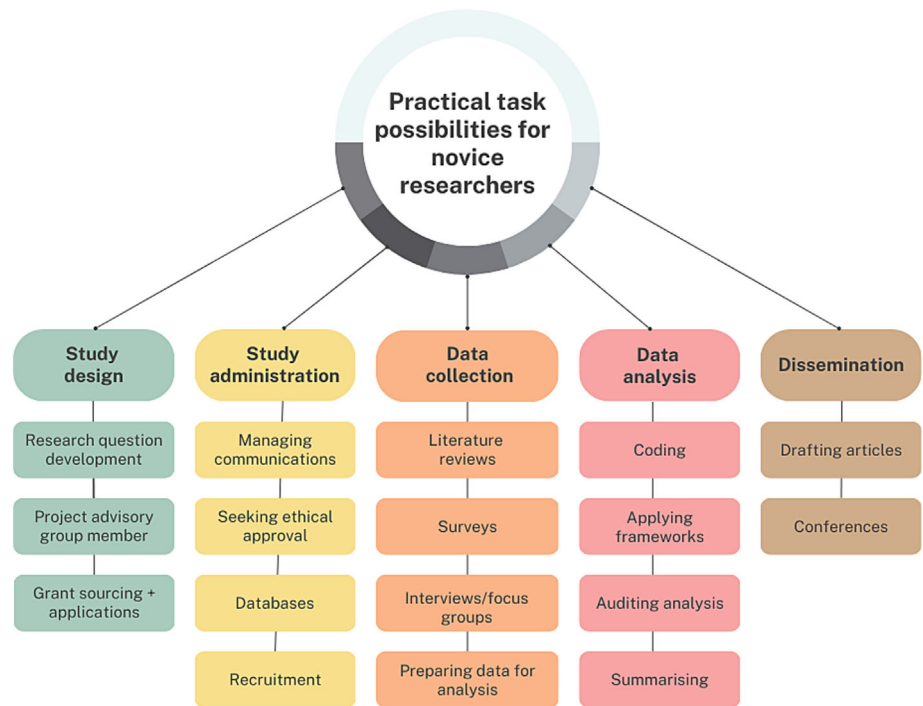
Practical task possibilities for novice researchers

Study design

Research question development

Project advisory group member

Grant sourcing + applications

Study administration

Managing communications

Seeking ethical approval

Databases

Recruitment

Data collection

Literature reviews

Surveys

Interviews/focus groups

Preparing data for analysis

Data analysis

Coding

Applying frameworks

Auditing analysis

Summarising

Dissemination

Drafting articles

Conferences